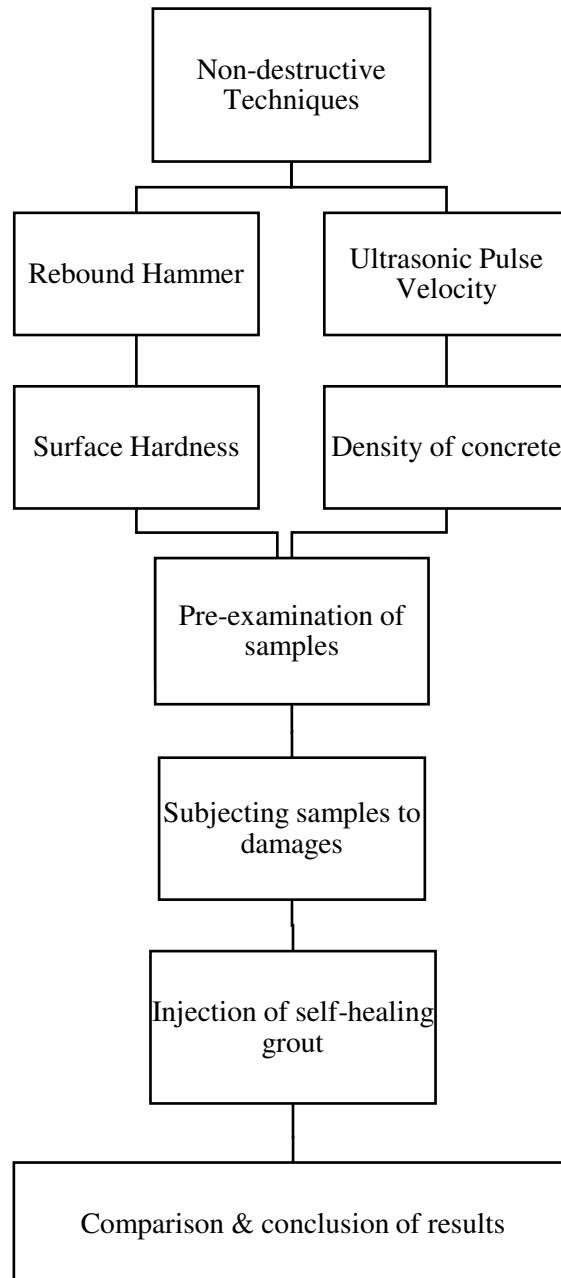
Non-destructive Techniques

Rebound Hammer

Ultrasonic Pulse Velocity

Surface Hardness

Density of concrete

Pre-examination of samples

Subjecting samples to damages

Injection of self-healing grout

Comparison & conclusion of results